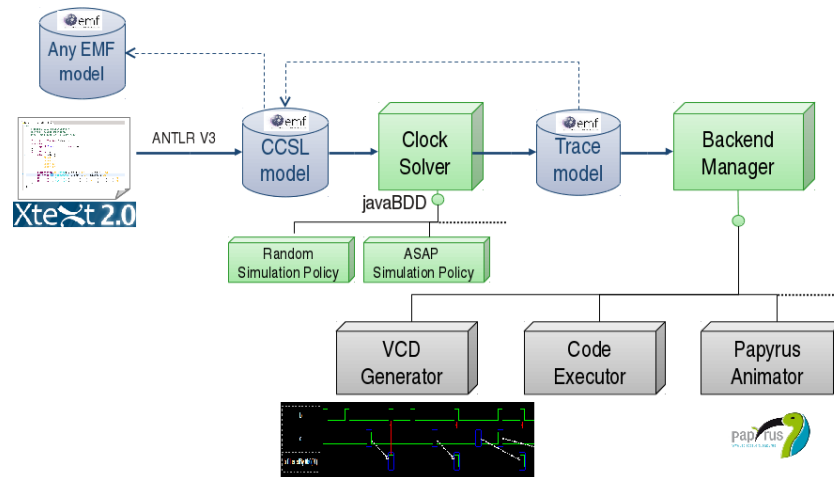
emf
Any EMF model

ANTLR V3

Xtext 2.0

emf
CCSL model

Clock Solver

javaBDD

emf
Trace model

Backend Manager

Random Simulation Policy

ASAP Simulation Policy

VCD Generator

Code Executor

Papyrus Animator

papyrus